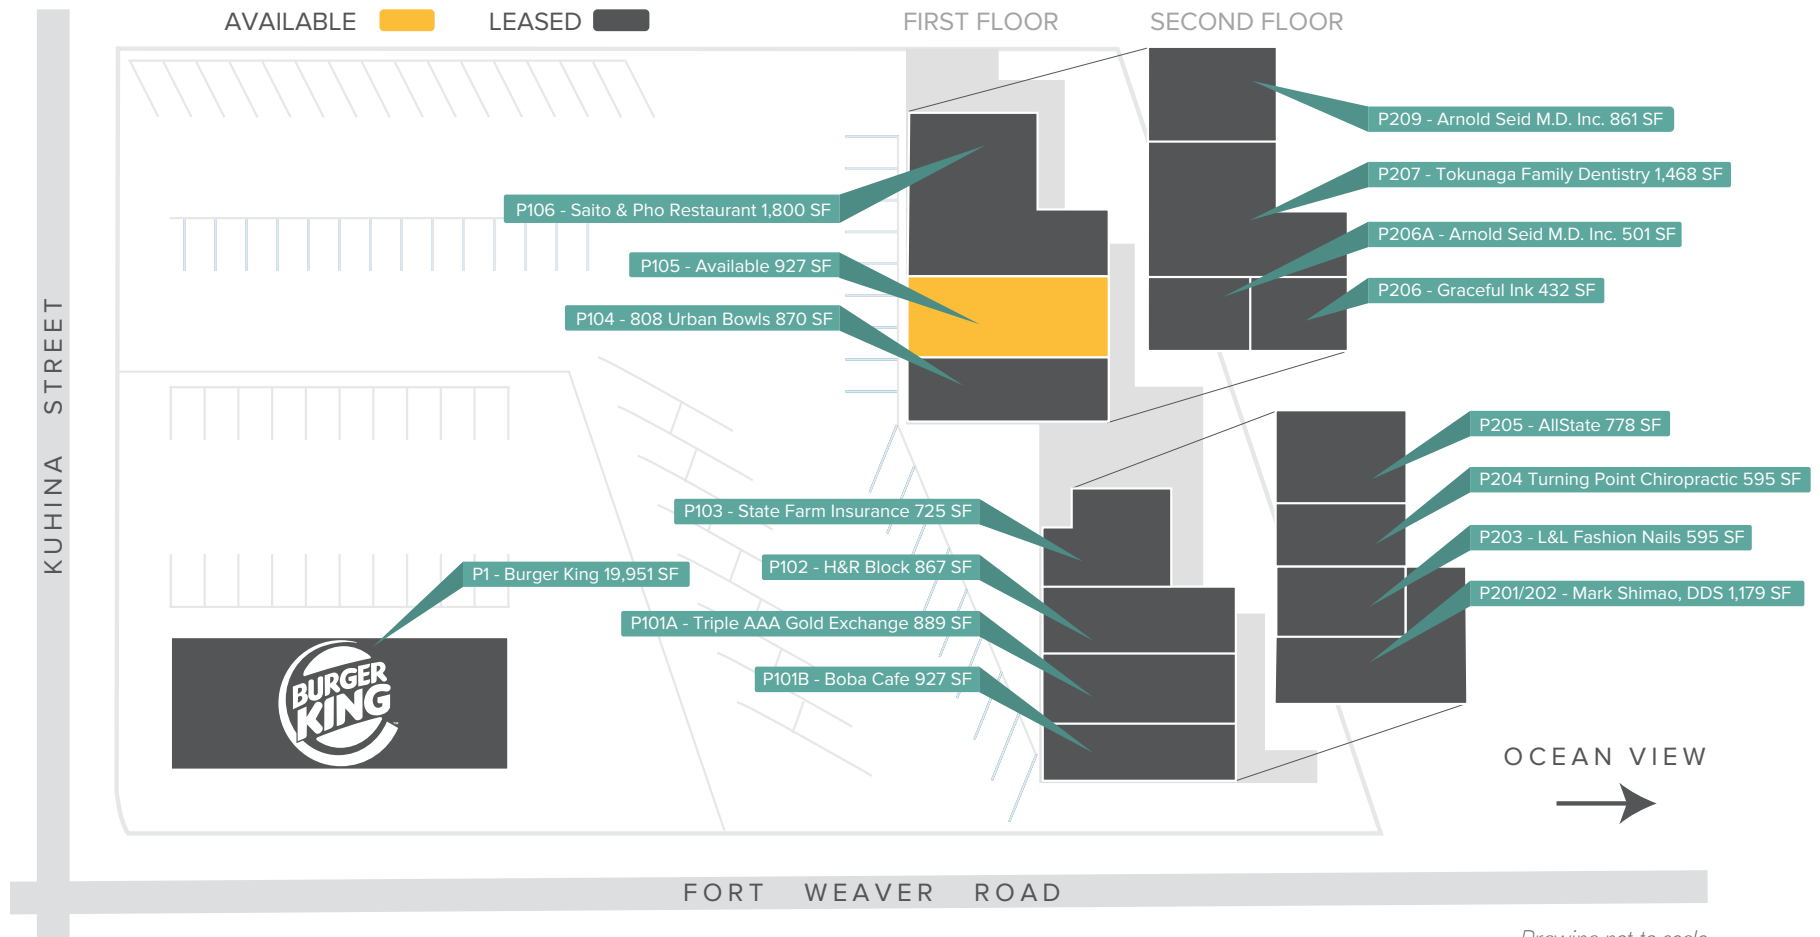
AVAILABLE LEASED

FIRST FLOOR SECOND FLOOR

P209 - Arnold Seid M.D. Inc. 861 SF

P207 - Tokunaga Family Dentistry 1,468 SF

P106 - Saito & Pho Restaurant 1,800 SF

P206A - Arnold Seid M.D. Inc. 501 SF

P105 - Available 927 SF

P206 - Graceful Ink 432 SF

P104 - 808 Urban Bowls 870 SF

KUHINA STREET

P205 - AllState 778 SF

P204 Turning Point Chiropractic 595 SF

P103 - State Farm Insurance 725 SF

P203 - L&L Fashion Nails 595 SF

P1 - Burger King 19,951 SF

P102 - H&R Block 867 SF

P201/202 - Mark Shimao, DDS 1,179 SF

P101A - Triple AAA Gold Exchange 889 SF

P101B - Boba Cafe 927 SF

BURGER KING

OCEAN VIEW

FORT WEAVER ROAD

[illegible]